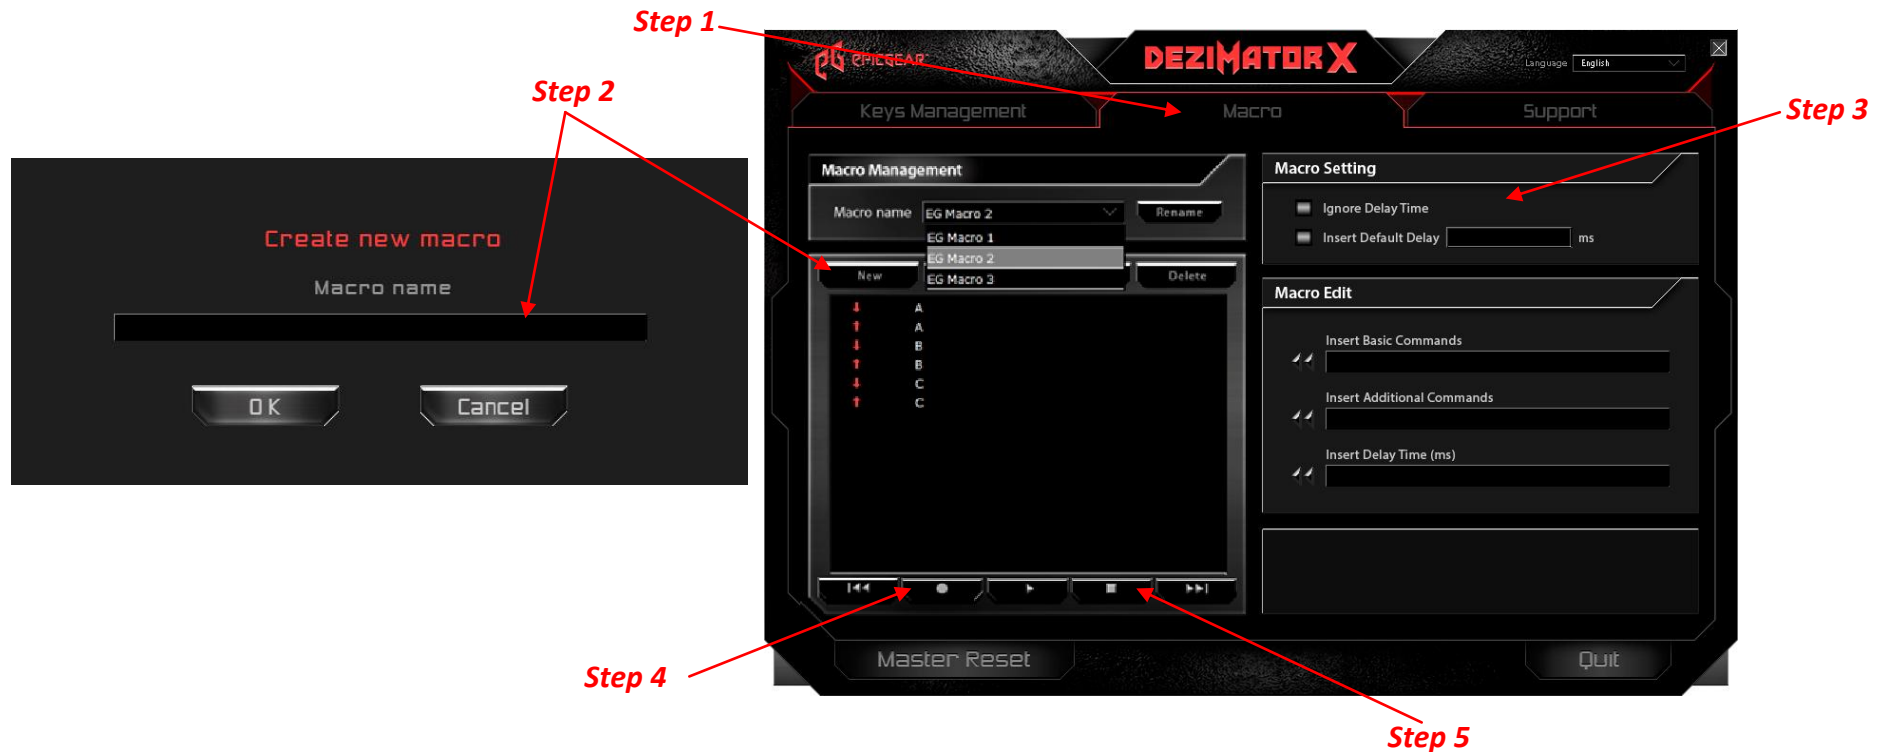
Step 1

Step 2

Step 3

Create new macro

Macro name

OK

Cancel

EPICGEAR

DEZIMATOR X

Language English

Keys Management

Macro

Support

Macro Management

Macro name EG Macro 2

Rename

EG Macro 1

EG Macro 2

EG Macro 3

New

Delete

A
A
B
B
C
C

Macro Setting

Ignore Delay Time

Insert Default Delay ms

Macro Edit

Insert Basic Commands

Insert Additional Commands

Insert Delay Time (ms)

Master Reset

Quit

Step 4

Step 5